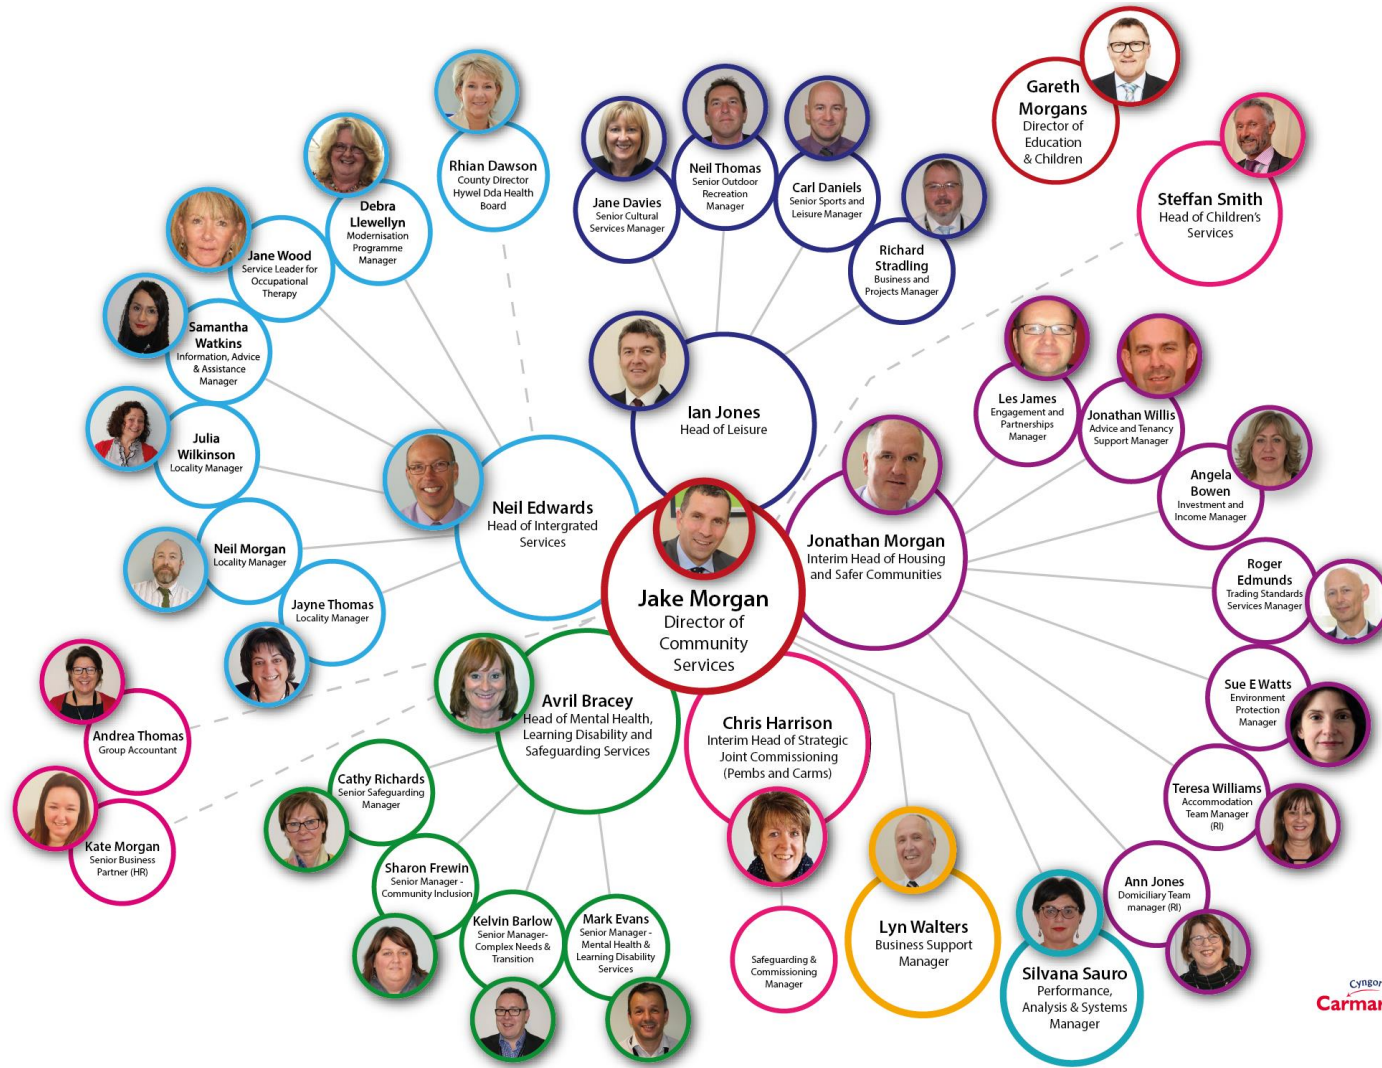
Gareth Morgans
Director of Education & Children

Steffan Smith
Head of Children's Services

Rhian Dawson
County Director Hywel Dda Health Board

Debra Llewellyn
Modernisation Programme Manager

Jane Wood
Service Leader for Occupational Therapy

Samantha Watkins
Information, Advice & Assistance Manager

Julia Wilkinson
Locality Manager

Neil Morgan
Locality Manager

Jayne Thomas
Locality Manager

Neil Edwards
Head of Intergrated Services

Jane Davies
Senior Cultural Services Manager

Neil Thomas
Senior Outdoor Recreation Manager

Carl Daniels
Senior Sports and Leisure Manager

Richard Stradling
Business and Projects Manager

Ian Jones
Head of Leisure

Les James
Engagement and Partnerships Manager

Jonathan Willis
Advice and Tenancy Support Manager

Angela Bowen
Investment and Income Manager

Roger Edmunds
Trading Standards Services Manager

Jonathan Morgan
Interim Head of Housing and Safer Communities

Jake Morgan
Director of Community Services

Sue E Watts
Environment Protection Manager

Teresa Williams
Accommodation Team Manager (RI)

Ann Jones
Domiciliary Team manager (RI)

Andrea Thomas
Group Accountant

Kate Morgan
Senior Business Partner (HR)

Avril Bracey
Head of Mental Health, Learning Disability and Safeguarding Services

Cathy Richards
Senior Safeguarding Manager

Sharon Frewin
Senior Manager - Community Inclusion

Kelvin Barlow
Senior Manager- Complex Needs & Transition

Mark Evans
Senior Manager - Mental Health & Learning Disability Services

Chris Harrison
Interim Head of Strategic Joint Commissioning (Pembs and Carms)

Safeguarding & Commissioning Manager

Lyn Walters
Business Support Manager

Silvana Sauro
Performance, Analysis & Systems Manager

Cyngor
Carmar